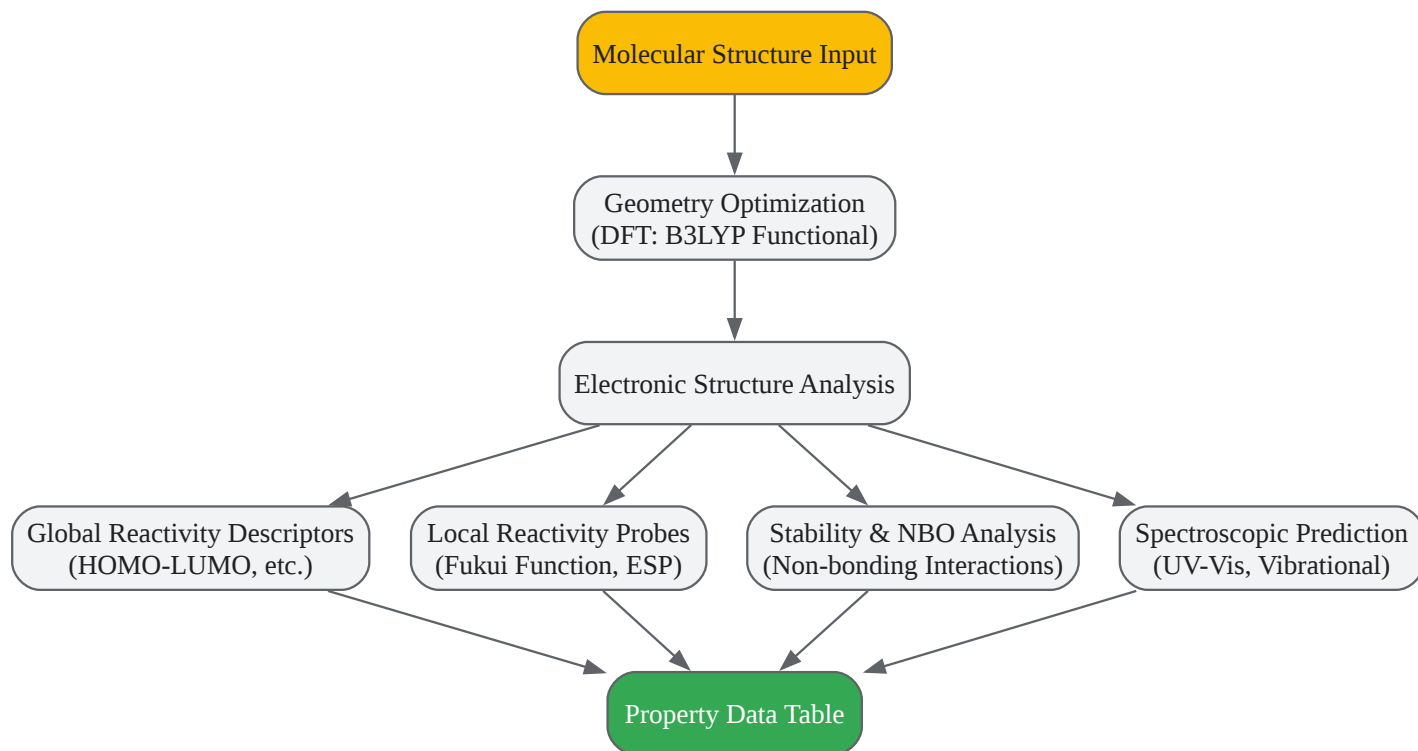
Molecular Structure Input

Geometry Optimization
(DFT: B3LYP Functional)

Electronic Structure Analysis

Global Reactivity Descriptors
(HOMO-LUMO, etc.)

Local Reactivity Probes
(Fukui Function, ESP)

Stability & NBO Analysis
(Non-bonding Interactions)

Spectroscopic Prediction
(UV-Vis, Vibrational)

Property Data Table